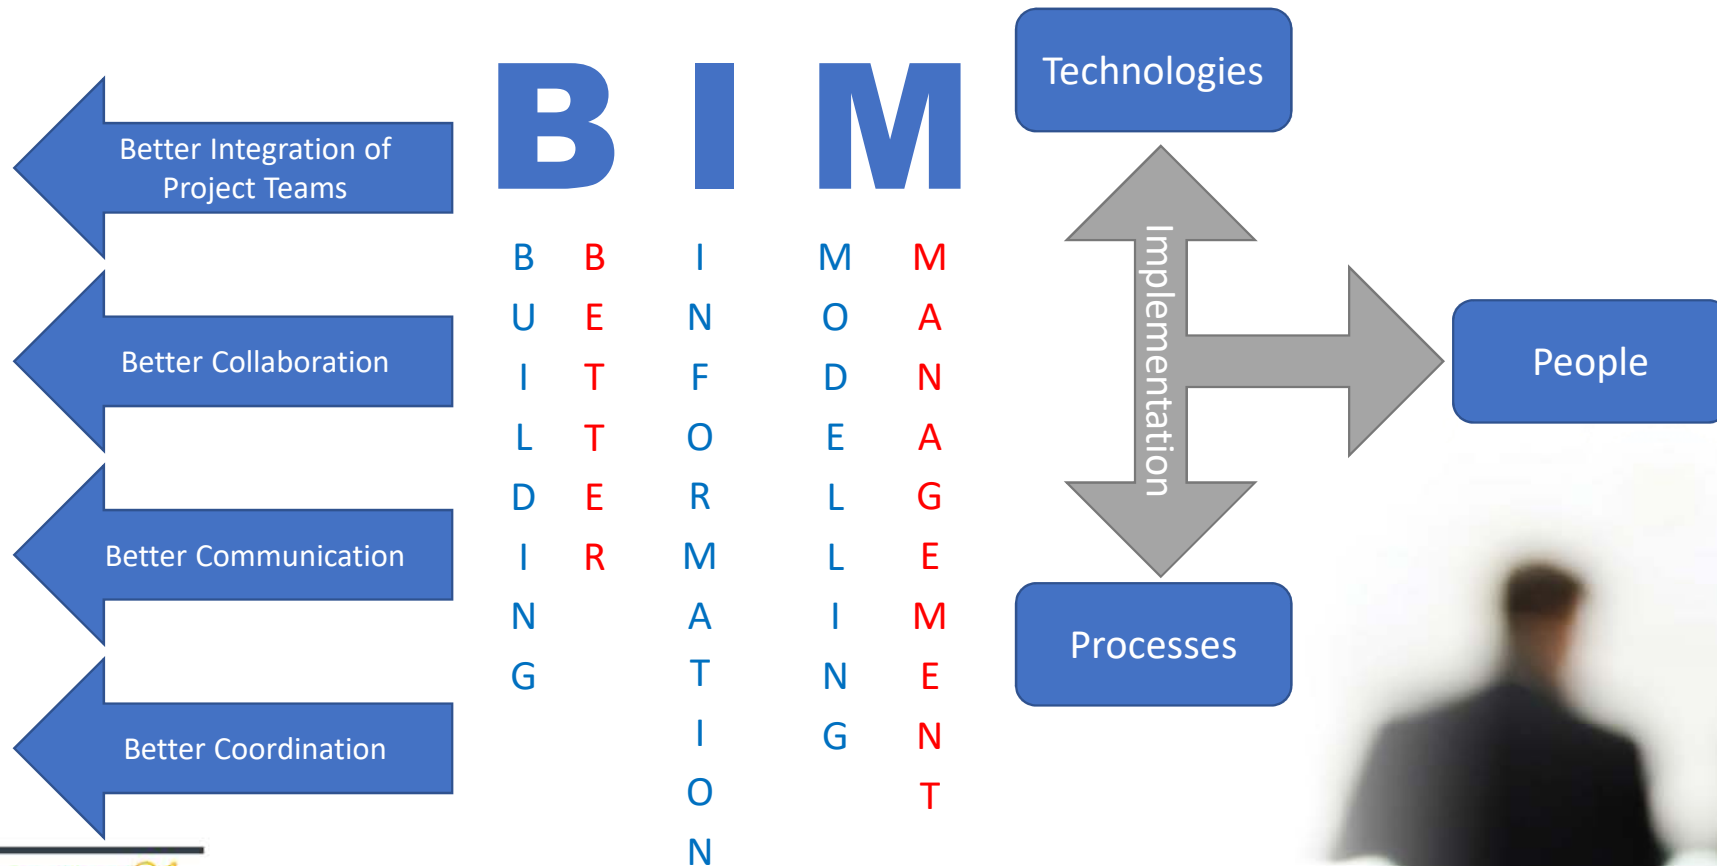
Better Integration of Project Teams

Better Collaboration

Better Communication

Better Coordination

B I M

BUILDING

BETTER

INFORMATION

MODELLING

MANAGEMENT

Technologies

Implementation

People

Processes